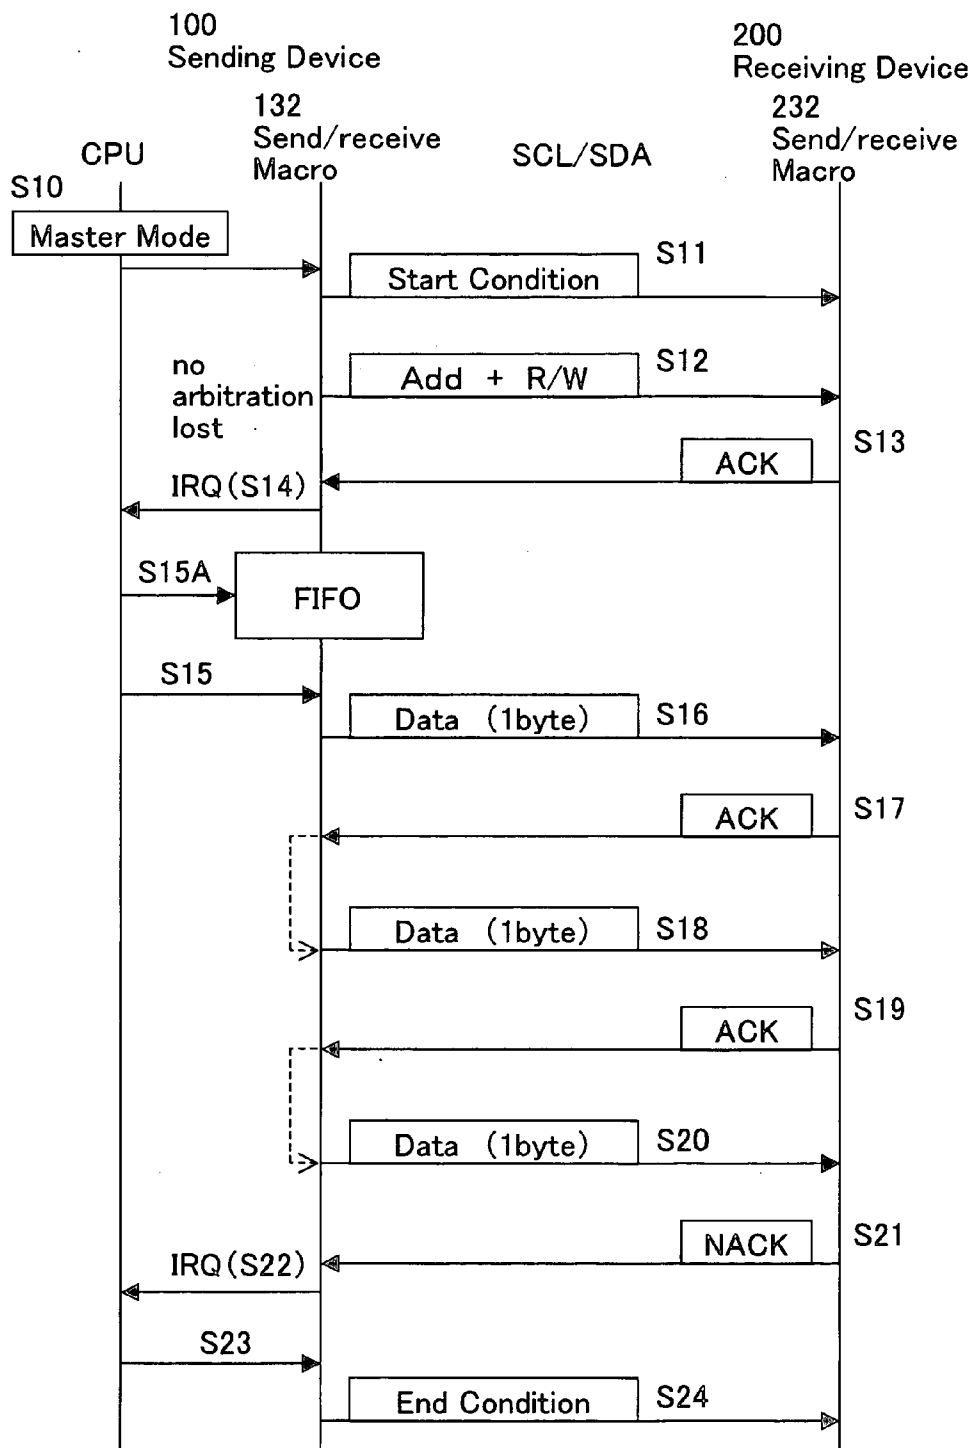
100
Sending Device

200
Receiving Device

CPU

132
Send/receive
Macro

SCL/SDA

232
Send/receive
Macro

S10

Master Mode

Start Condition

S11

Add + R/W

S12

no
arbitration
lost

ACK

S13

IRQ(S14)

S15A

FIFO

S15

Data (1byte)

S16

ACK

S17

Data (1byte)

S18

ACK

S19

Data (1byte)

S20

NACK

S21

IRQ(S22)

S23

End Condition

S24